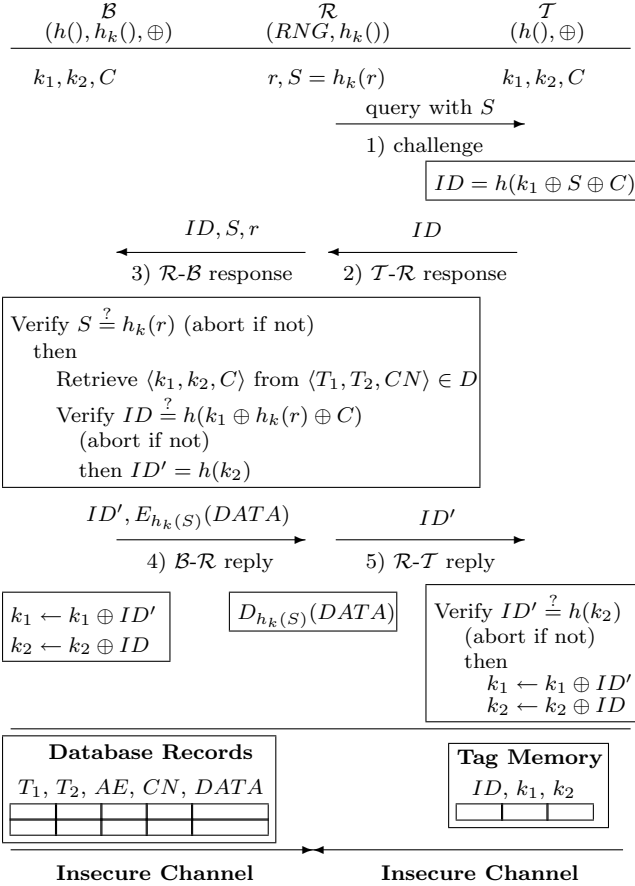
$\mathcal{B}$
$(h(), h_k(), \oplus)$

$\mathcal{R}$
$(RNG, h_k())$

$\mathcal{T}$
$(h(), \oplus)$

$k_1, k_2, C$

$r, S = h_k(r)$

$k_1, k_2, C$

query with $S$

1) challenge

$ID = h(k_1 \oplus S \oplus C)$

$ID, S, r$

3) $\mathcal{R}$-$\mathcal{B}$ response

$ID$

2) $\mathcal{T}$-$\mathcal{R}$ response

Verify $S \stackrel{?}{=} h_k(r)$ (abort if not)
then
Retrieve $\langle k_1, k_2, C\rangle$ from $\langle T_1, T_2, CN\rangle \in D$
Verify $ID \stackrel{?}{=} h(k_1 \oplus h_k(r) \oplus C)$
(abort if not)
then $ID' = h(k_2)$

$ID', E_{h_k(S)}(DATA)$

4) $\mathcal{B}$-$\mathcal{R}$ reply

$ID'$

5) $\mathcal{R}$-$\mathcal{T}$ reply

$k_1 \leftarrow k_1 \oplus ID'$
$k_2 \leftarrow k_2 \oplus ID$

$D_{h_k(S)}(DATA)$

Verify $ID' \stackrel{?}{=} h(k_2)$
(abort if not)
then
$k_1 \leftarrow k_1 \oplus ID'$
$k_2 \leftarrow k_2 \oplus ID$

**Database Records**
$T_1$, $T_2$, $AE$, $CN$, $DATA$

**Tag Memory**
$ID$, $k_1$, $k_2$

**Insecure Channel**

**Insecure Channel**